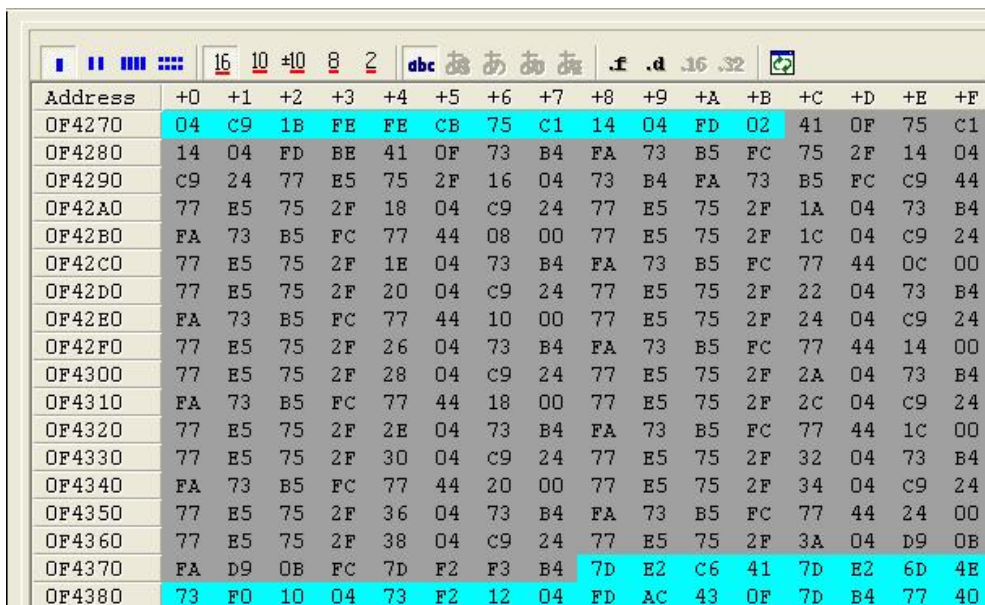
16 10 ±10 8 2 abc あ あ あ あ .f .d .16 .32

| Address | +0 | +1 | +2 | +3 | +4 | +5 | +6 | +7 | +8 | +9 | +A | +B | +C | +D | +E | +F |
|---|---|---|---|---|---|---|---|---|---|---|---|---|---|---|---|---|
| 0F4270 | 04 | C9 | 1B | FE | FE | CB | 75 | C1 | 14 | 04 | FD | 02 | 41 | 0F | 75 | C1 |
| 0F4280 | 14 | 04 | FD | BE | 41 | 0F | 73 | B4 | FA | 73 | B5 | FC | 75 | 2F | 14 | 04 |
| 0F4290 | C9 | 24 | 77 | E5 | 75 | 2F | 16 | 04 | 73 | B4 | FA | 73 | B5 | FC | C9 | 44 |
| 0F42A0 | 77 | E5 | 75 | 2F | 18 | 04 | C9 | 24 | 77 | E5 | 75 | 2F | 1A | 04 | 73 | B4 |
| 0F42B0 | FA | 73 | B5 | FC | 77 | 44 | 08 | 00 | 77 | E5 | 75 | 2F | 1C | 04 | C9 | 24 |
| 0F42C0 | 77 | E5 | 75 | 2F | 1E | 04 | 73 | B4 | FA | 73 | B5 | FC | 77 | 44 | 0C | 00 |
| 0F42D0 | 77 | E5 | 75 | 2F | 20 | 04 | C9 | 24 | 77 | E5 | 75 | 2F | 22 | 04 | 73 | B4 |
| 0F42E0 | FA | 73 | B5 | FC | 77 | 44 | 10 | 00 | 77 | E5 | 75 | 2F | 24 | 04 | C9 | 24 |
| 0F42F0 | 77 | E5 | 75 | 2F | 26 | 04 | 73 | B4 | FA | 73 | B5 | FC | 77 | 44 | 14 | 00 |
| 0F4300 | 77 | E5 | 75 | 2F | 28 | 04 | C9 | 24 | 77 | E5 | 75 | 2F | 2A | 04 | 73 | B4 |
| 0F4310 | FA | 73 | B5 | FC | 77 | 44 | 18 | 00 | 77 | E5 | 75 | 2F | 2C | 04 | C9 | 24 |
| 0F4320 | 77 | E5 | 75 | 2F | 2E | 04 | 73 | B4 | FA | 73 | B5 | FC | 77 | 44 | 1C | 00 |
| 0F4330 | 77 | E5 | 75 | 2F | 30 | 04 | C9 | 24 | 77 | E5 | 75 | 2F | 32 | 04 | 73 | B4 |
| 0F4340 | FA | 73 | B5 | FC | 77 | 44 | 20 | 00 | 77 | E5 | 75 | 2F | 34 | 04 | C9 | 24 |
| 0F4350 | 77 | E5 | 75 | 2F | 36 | 04 | 73 | B4 | FA | 73 | B5 | FC | 77 | 44 | 24 | 00 |
| 0F4360 | 77 | E5 | 75 | 2F | 38 | 04 | C9 | 24 | 77 | E5 | 75 | 2F | 3A | 04 | D9 | 0B |
| 0F4370 | FA | D9 | 0B | FC | 7D | F2 | F3 | B4 | 7D | E2 | C6 | 41 | 7D | E2 | 6D | 4E |
| 0F4380 | 73 | F0 | 10 | 04 | 73 | F2 | 12 | 04 | FD | AC | 43 | 0F | 7D | B4 | 77 | 40 |